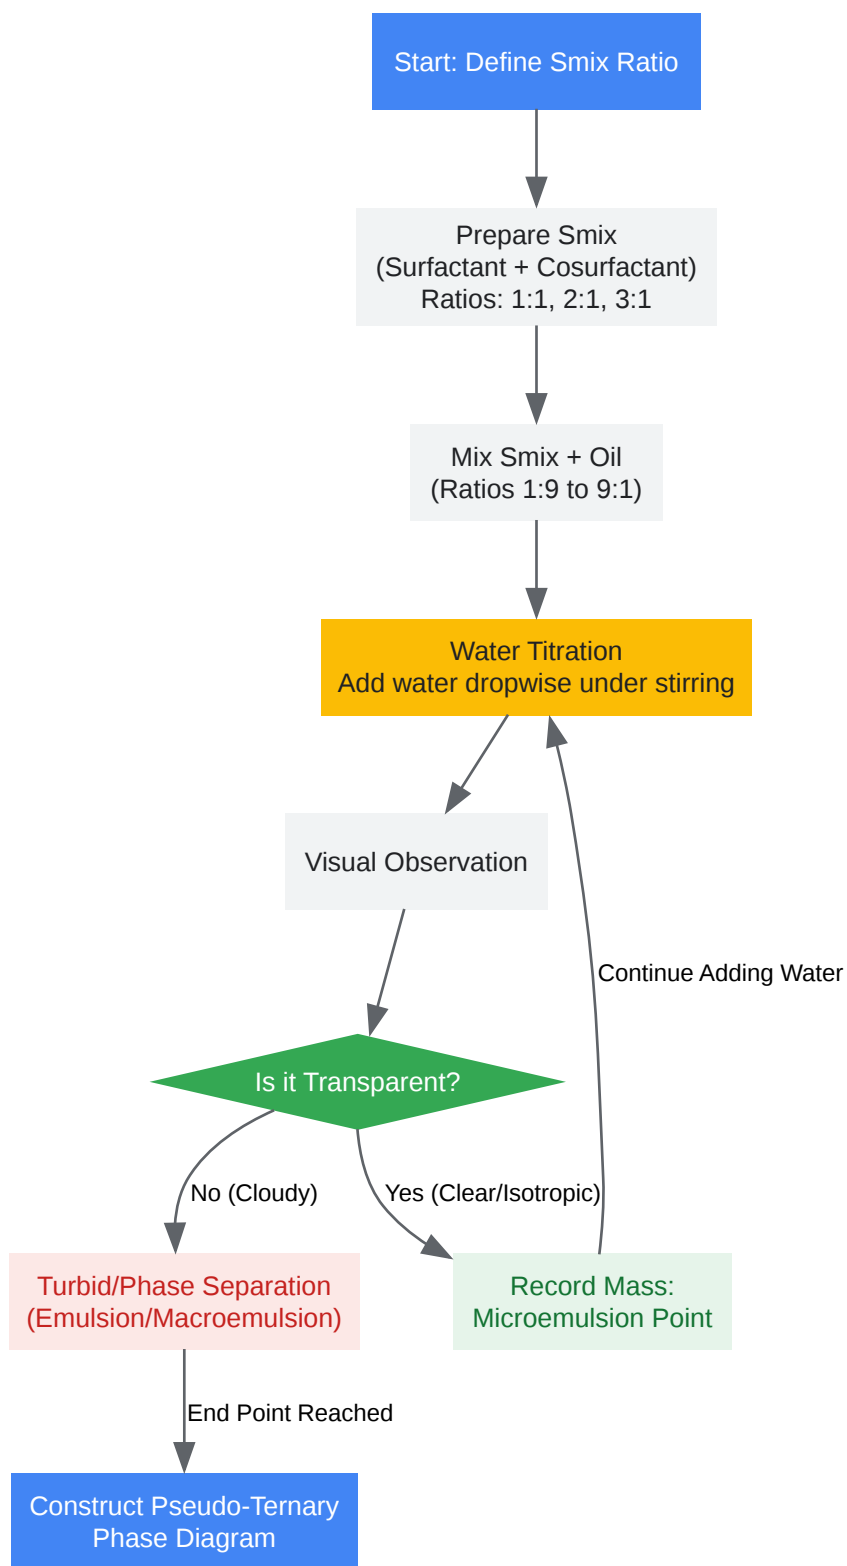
Start: Define Smix Ratio

Prepare Smix
(Surfactant + Cosurfactant)
Ratios: 1:1, 2:1, 3:1

Mix Smix + Oil
(Ratios 1:9 to 9:1)

Water Titration
Add water dropwise under stirring

Visual Observation

Continue Adding Water

Is it Transparent?

No (Cloudy)

Yes (Clear/Isotropic)

Turbid/Phase Separation
(Emulsion/Macroemulsion)

Record Mass:
Microemulsion Point

End Point Reached

Construct Pseudo-Ternary
Phase Diagram